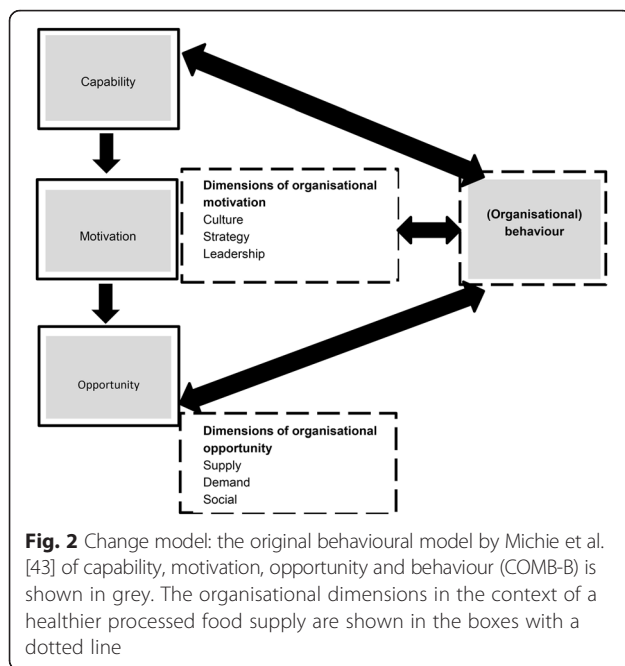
Capability

Motivation

Dimensions of organisational motivation
Culture
Strategy
Leadership

(Organisational) behaviour

Opportunity

Dimensions of organisational opportunity
Supply
Demand
Social

**Fig. 2** Change model: the original behavioural model by Michie et al. [43] of capability, motivation, opportunity and behaviour (COMB-B) is shown in grey. The organisational dimensions in the context of a healthier processed food supply are shown in the boxes with a dotted line